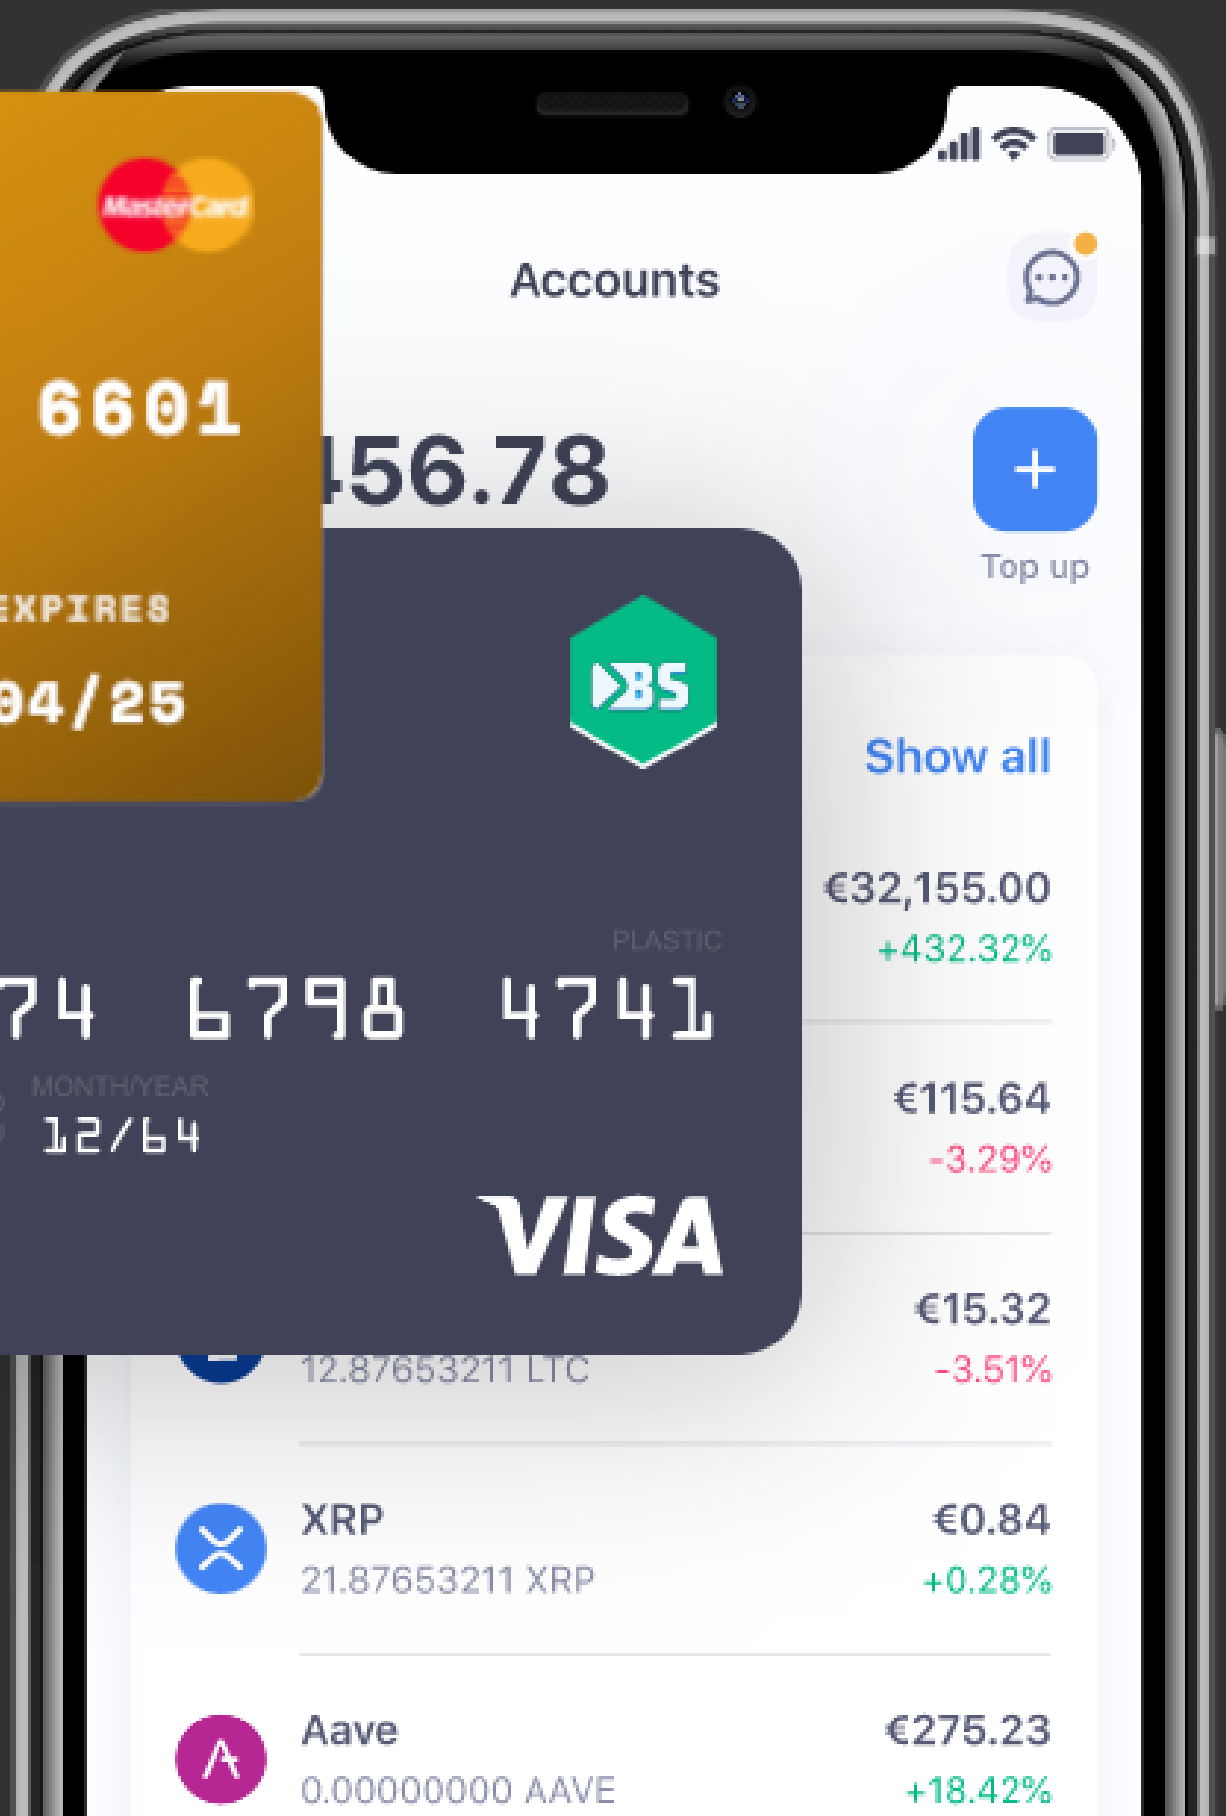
MasterCard

6601

EXPIRES

04/25

Accounts

456.78

+

Top up

BS

Show all

PLASTIC

74 6798 4741

MONTH/YEAR

12/64

VISA

€32,155.00
+432.32%

€115.64
-3.29%

12.87653211 LTC

€15.32
-3.51%

XRP
21.87653211 XRP

€0.84
+0.28%

Aave
0.00000000 AAVE

€275.23
+18.42%